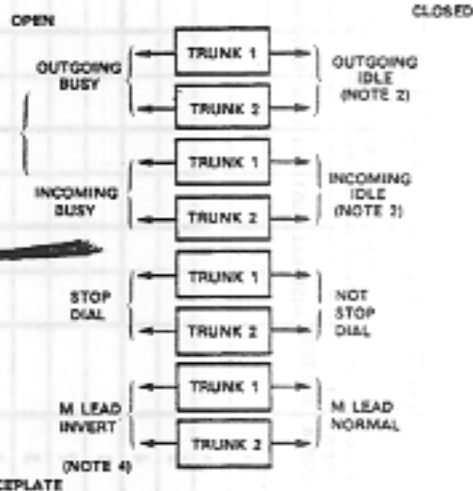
OPEN

CLOSED

OUTGOING BUSY

TRUNK 1

TRUNK 2

OUTGOING IDLE (NOTE 2)

TRUNK 1

INCOMING BUSY

TRUNK 2

INCOMING IDLE (NOTE 3)

TRUNK 1

STOP DIAL

TRUNK 2

NOT STOP DIAL

TRUNK 1

M LEAD INVERT

TRUNK 2

M LEAD NORMAL

(NOTE 4)

CEPLATE